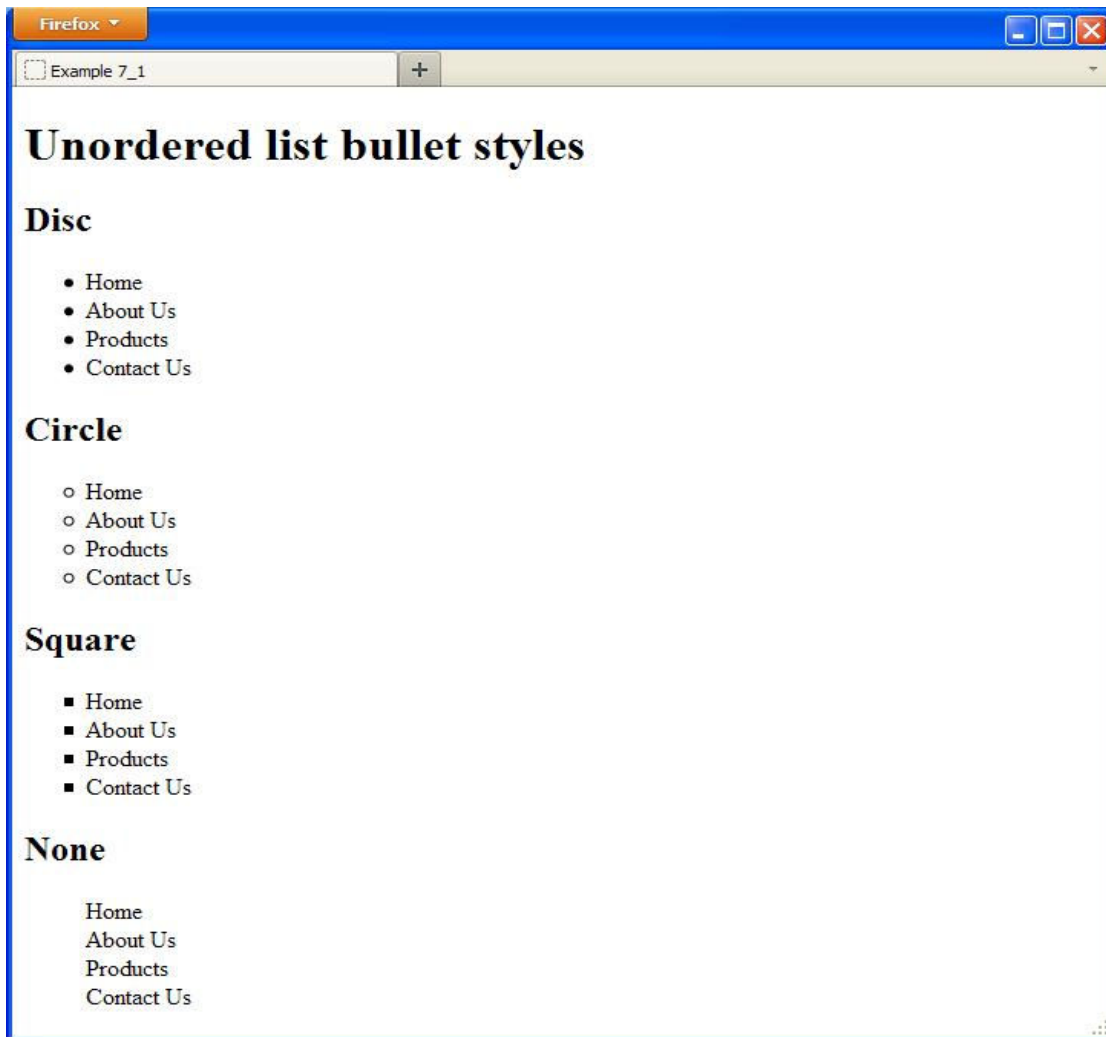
Firefox
Example 7_1
+

# Unordered list bullet styles

## Disc

- Home
- About Us
- Products
- Contact Us

## Circle

- Home
- About Us
- Products
- Contact Us

## Square

- Home
- About Us
- Products
- Contact Us

## None

Home
About Us
Products
Contact Us